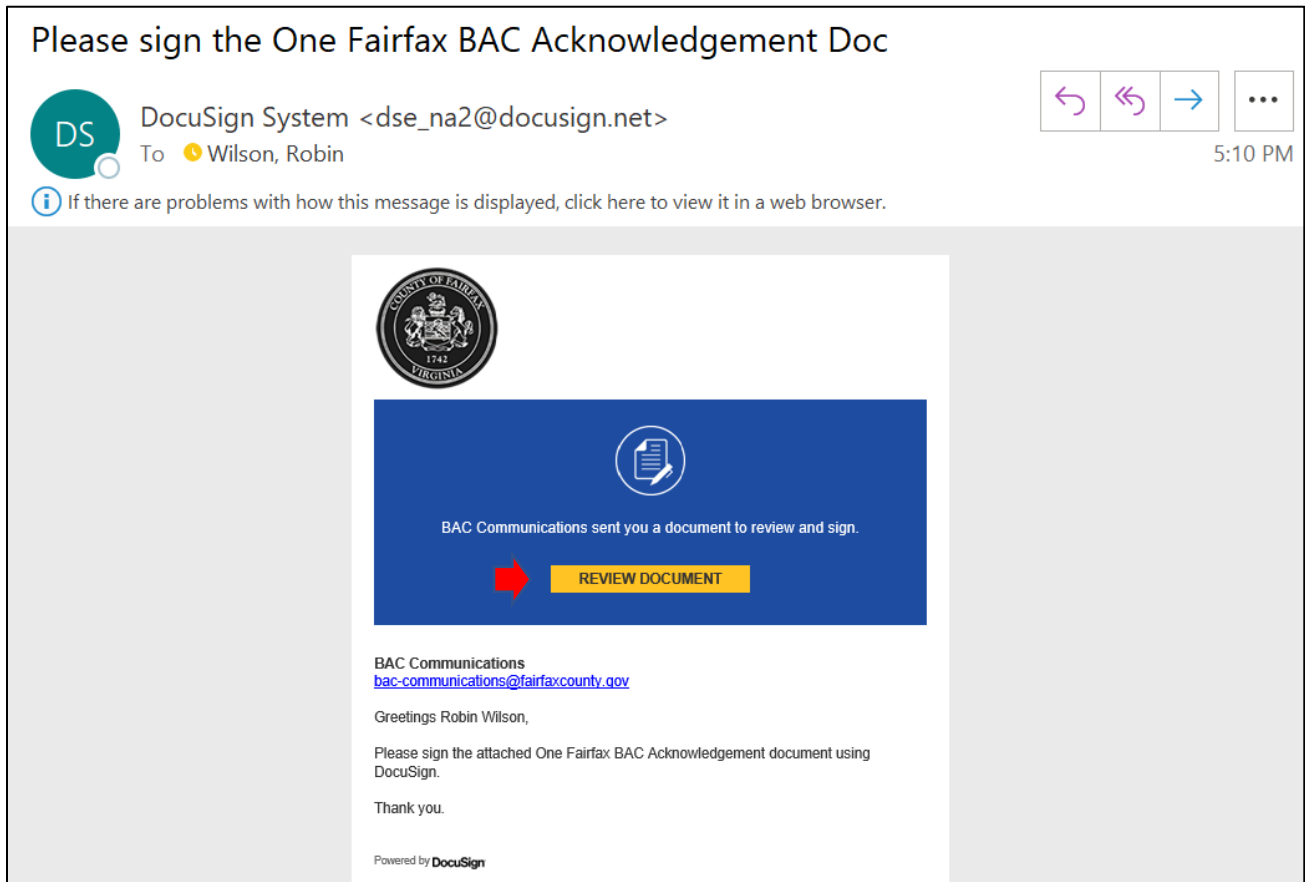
Please sign the One Fairfax BAC Acknowledgement Doc

DS

DocuSign System <dse_na2@docusign.net>

To Wilson, Robin

5:10 PM

If there are problems with how this message is displayed, click here to view it in a web browser.

COUNTY OF FAIRFAX 1742 VIRGINIA

BAC Communications sent you a document to review and sign.

REVIEW DOCUMENT

**BAC Communications**
bac-communications@fairfaxcounty.gov

Greetings Robin Wilson,

Please sign the attached One Fairfax BAC Acknowledgement document using DocuSign.

Thank you.

Powered by DocuSign